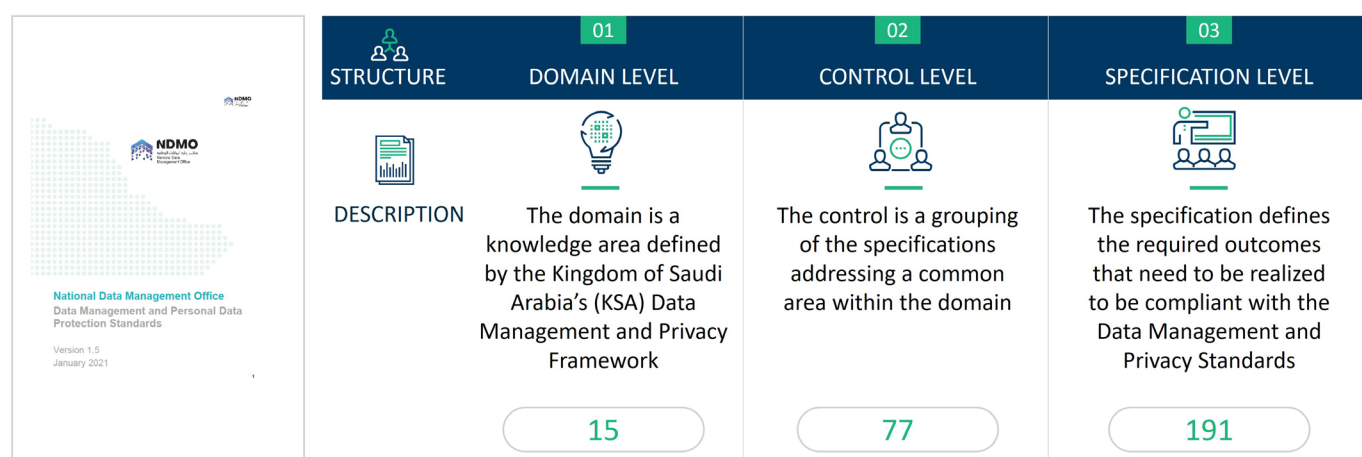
NDMO

NDMO
National Data Management Office

National Data Management Office
Data Management and Personal Data Protection Standards

Version 1.5
January 2021

1

STRUCTURE

01
DOMAIN LEVEL

02
CONTROL LEVEL

03
SPECIFICATION LEVEL

DESCRIPTION

The domain is a knowledge area defined by the Kingdom of Saudi Arabia's (KSA) Data Management and Privacy Framework

The control is a grouping of the specifications addressing a common area within the domain

The specification defines the required outcomes that need to be realized to be compliant with the Data Management and Privacy Standards

15

77

191